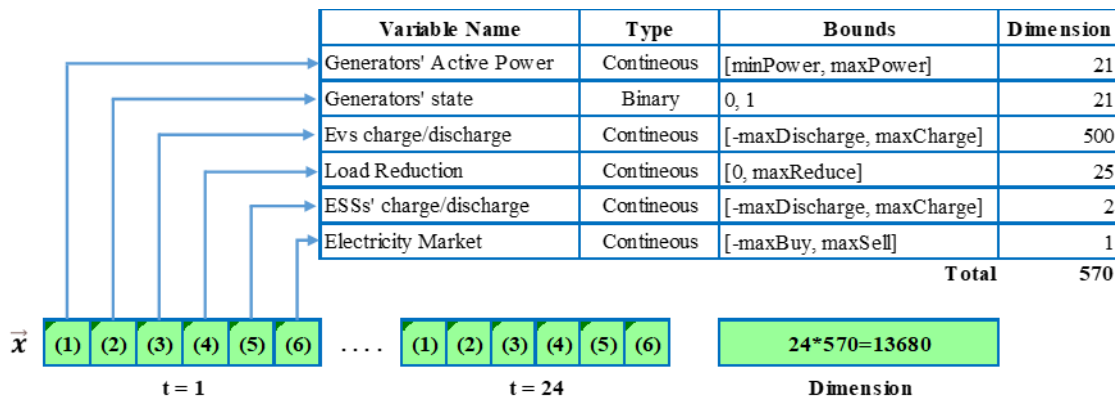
| Variable Name | Type | Bounds | Dimension |
|---|---|---|---|
| Generators' Active Power | Contineous | [minPower, maxPower] | 21 |
| Generators' state | Binary | 0, 1 | 21 |
| Evs charge/discharge | Contineous | [-maxDischarge, maxCharge] | 500 |
| Load Reduction | Contineous | [0, maxReduce] | 25 |
| ESSs' charge/discharge | Contineous | [-maxDischarge, maxCharge] | 2 |
| Electricity Market | Contineous | [-maxBuy, maxSell] | 1 |
| | | Total | 570 |

$\vec{x}$ (1) (2) (3) (4) (5) (6) . . . . (1) (2) (3) (4) (5) (6) 24*570=13680

t = 1

t = 24

Dimension